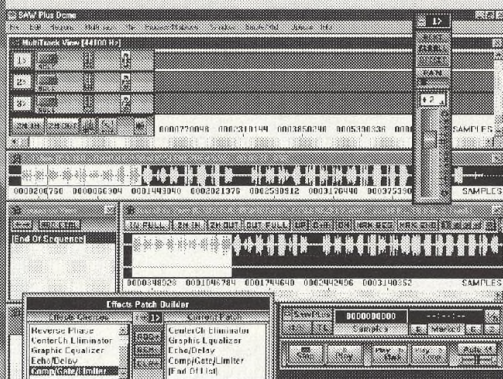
SAW Plus Demo
MultiTrack View [44100 Hz]
1>
2>
3>
SAMPLES
00007720098 00002310144 00003850240 00005390336
0000200750 00000963004 00001493040 00002021376 00002550912 00003120440 00003753920
SAMPLES
End Of Sequence
ZM FULL ZM IN ZM OUT OUT FULL
0000348520 0001046704 0001744640 0002442006 0003140352
SAMPLES
Effects Patch Builder
Reverse Phase
CenterCh Eliminator
Graphic Equalizer
Echo/Delay
Comp/Gate/Limiter
1>
CenterCh Eliminator
Graphic Equalizer
Echo/Delay
Comp/Gate/Limiter
[End Of List]
1>
PAN
0000000000
Samples
Marked
Play